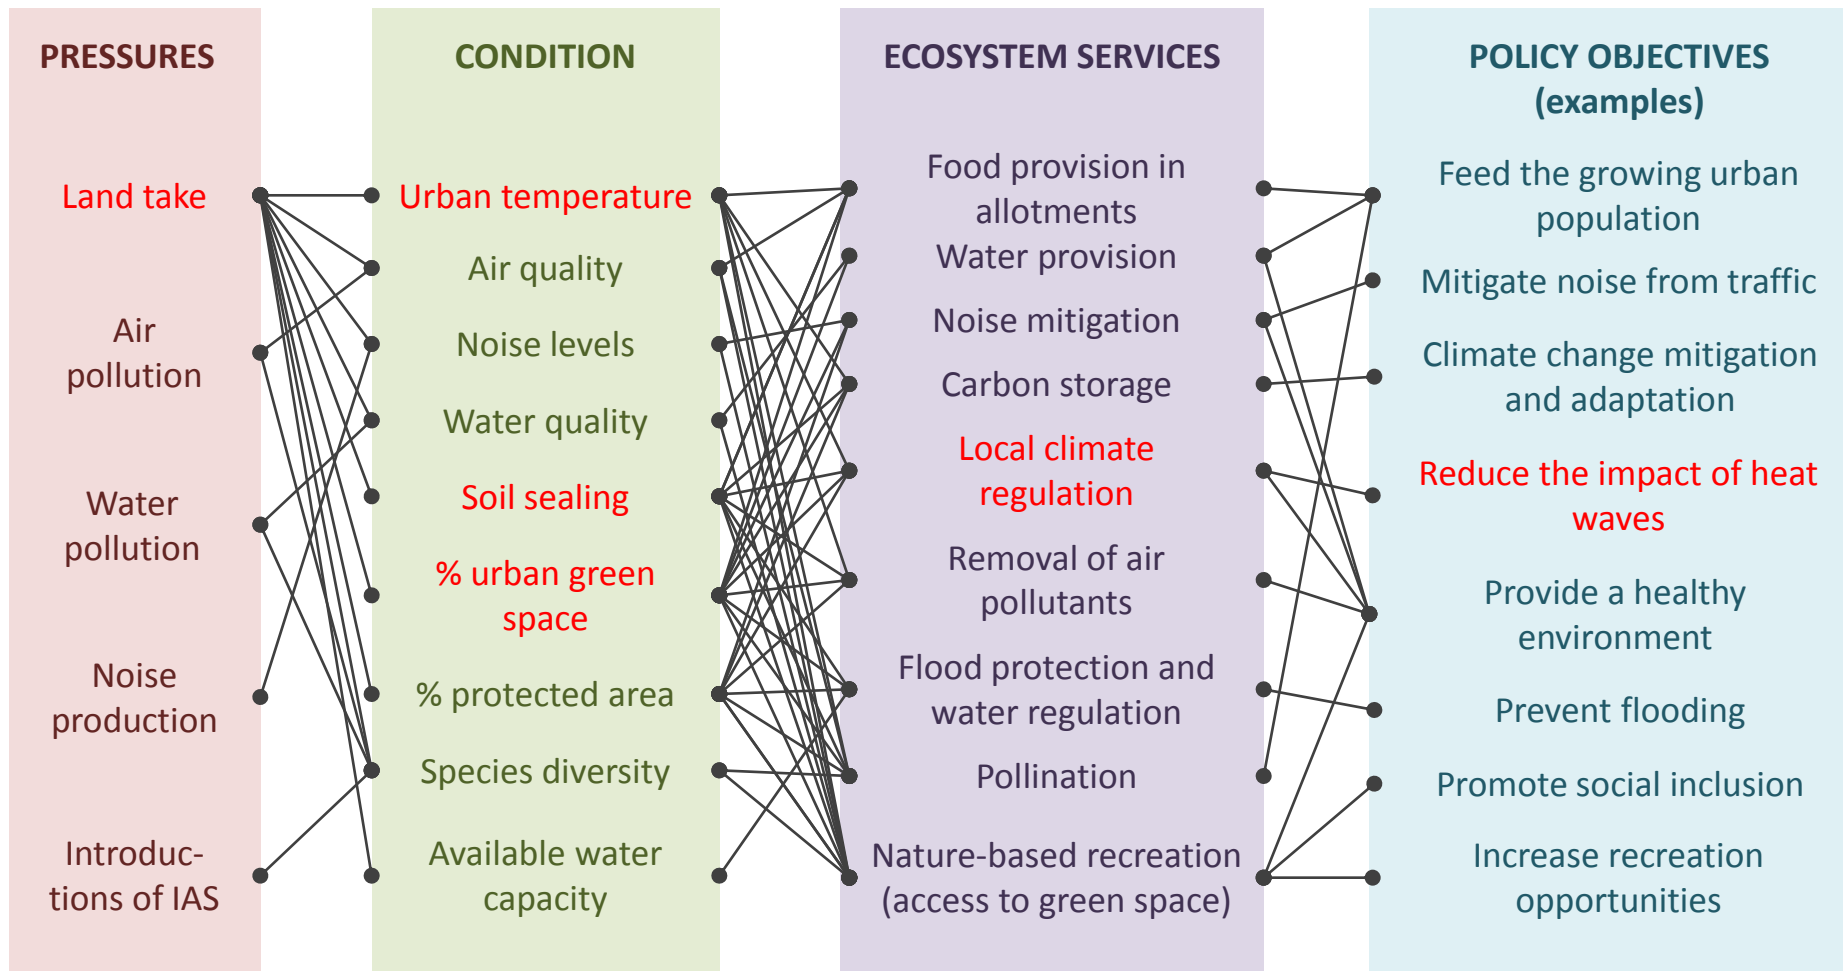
PRESSURES

Land take

Air pollution

Water pollution

Noise production

Introductions of IAS

CONDITION

Urban temperature

Air quality

Noise levels

Water quality

Soil sealing

% urban green space

% protected area

Species diversity

Available water capacity

ECOSYSTEM SERVICES

Food provision in allotments

Water provision

Noise mitigation

Carbon storage

Local climate regulation

Removal of air pollutants

Flood protection and water regulation

Pollination

Nature-based recreation (access to green space)

POLICY OBJECTIVES (examples)

Feed the growing urban population

Mitigate noise from traffic

Climate change mitigation and adaptation

Reduce the impact of heat waves

Provide a healthy environment

Prevent flooding

Promote social inclusion

Increase recreation opportunities